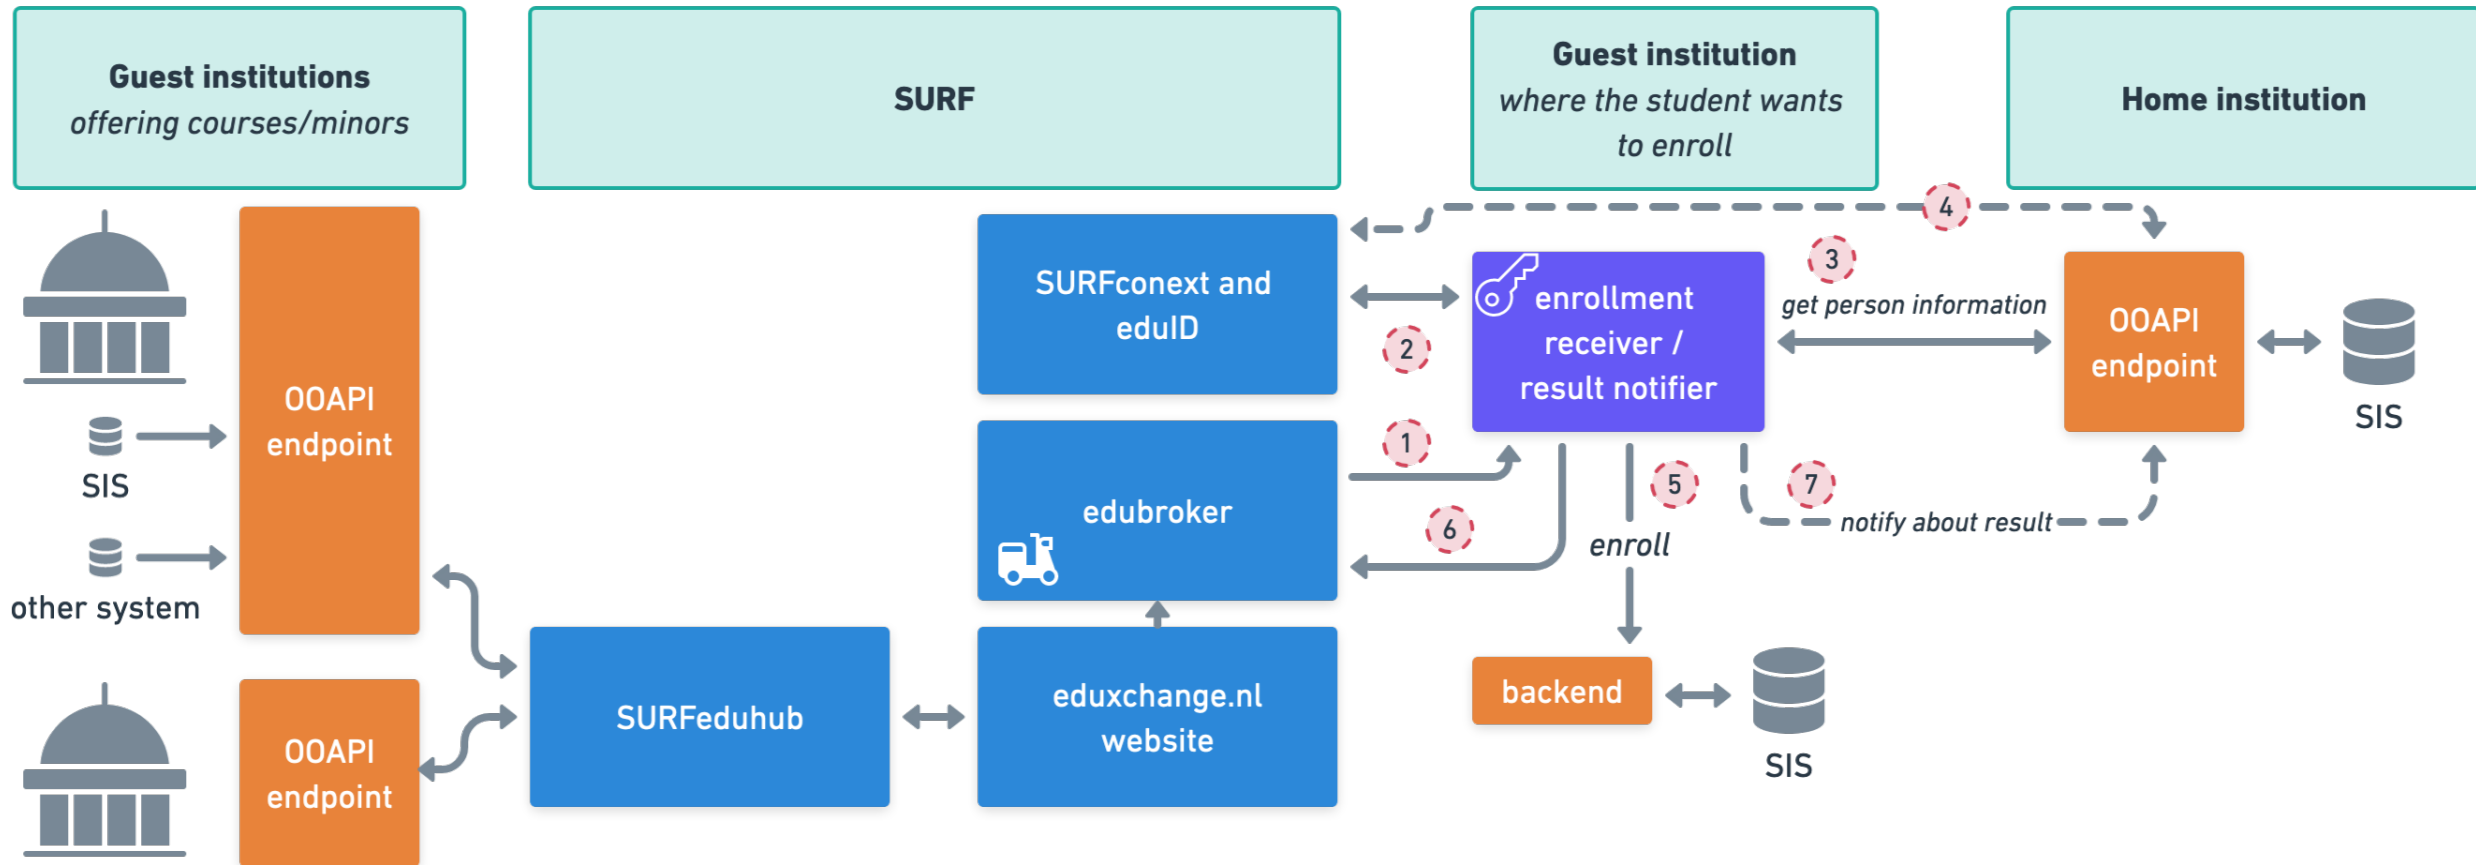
Guest institutions
offering courses/minors

SURF

Guest institution
where the student wants to enroll

Home institution

SIS

other system

OOAPI endpoint

OOAPI endpoint

SURFconext and eduID

edubroker

SURFeduhub

eduxchange.nl website

enrollment receiver / result notifier

4

3

get person information

2

1

5

7

6

enroll

notify about result

OOAPI endpoint

SIS

backend

SIS